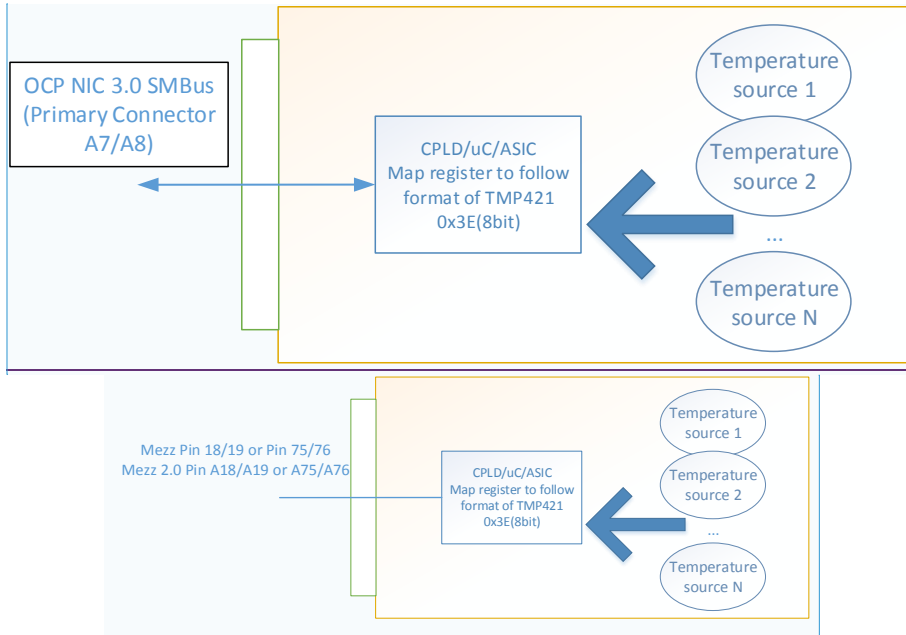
OCP NIC 3.0 SMBus (Primary Connector A7/A8)

CPLD/uC/ASIC
Map register to follow format of TMP421
0x3E(8bit)

Temperature source 1

Temperature source 2

...

Temperature source N

Mezz Pin 18/19 or Pin 75/76
Mezz 2.0 Pin A18/A19 or A75/A76

CPLD/uC/ASIC
Map register to follow format of TMP421
0x3E(8bit)

Temperature source 1

Temperature source 2

...

Temperature source N